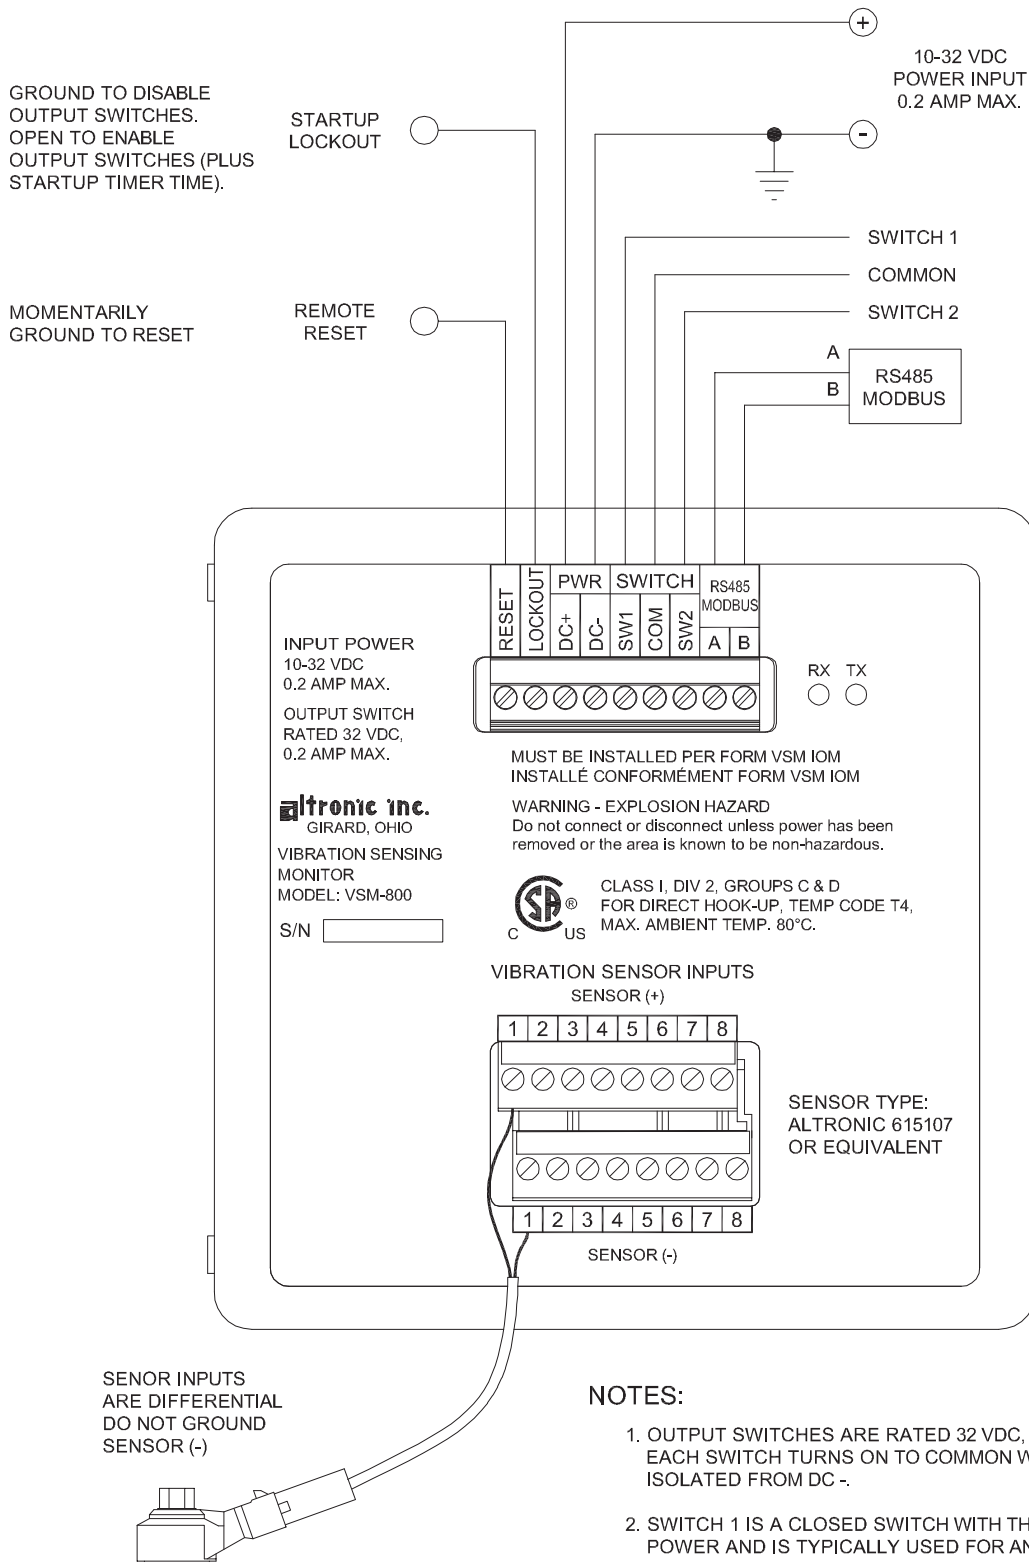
GROUND TO DISABLE OUTPUT SWITCHES. OPEN TO ENABLE OUTPUT SWITCHES (PLUS STARTUP TIMER TIME).

STARTUP LOCKOUT

+

10-32 VDC POWER INPUT 0.2 AMP MAX.

-

SWITCH 1

COMMON

SWITCH 2

MOMENTARILY GROUND TO RESET

REMOTE RESET

A

B

RS485 MODBUS

RESET
LOCKOUT
PWR
DC+
DC-
SWITCH
SW1
COM
SW2
RS485 MODBUS
A
B

INPUT POWER
10-32 VDC
0.2 AMP MAX.

OUTPUT SWITCH RATED 32 VDC, 0.2 AMP MAX.

RX TX

MUST BE INSTALLED PER FORM VSM IOM
INSTALLÉ CONFORMÉMENT FORM VSM IOM

altronic inc.
GIRARD, OHIO

WARNING - EXPLOSION HAZARD
Do not connect or disconnect unless power has been removed or the area is known to be non-hazardous.

VIBRATION SENSING MONITOR
MODEL: VSM-800

S/N

C SP® US

CLASS I, DIV 2, GROUPS C & D
FOR DIRECT HOOK-UP, TEMP CODE T4, MAX. AMBIENT TEMP. 80°C.

VIBRATION SENSOR INPUTS
SENSOR (+)

| 1 | 2 | 3 | 4 | 5 | 6 | 7 | 8 |
|---|---|---|---|---|---|---|---|

SENSOR TYPE:
ALTRONIC 615107
OR EQUIVALENT

| 1 | 2 | 3 | 4 | 5 | 6 | 7 | 8 |
|---|---|---|---|---|---|---|---|

SENSOR (-)

SENOR INPUTS ARE DIFFERENTIAL DO NOT GROUND SENSOR (-)

NOTES:

1. OUTPUT SWITCHES ARE RATED 32 VDC, EACH SWITCH TURNS ON TO COMMON W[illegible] ISOLATED FROM DC -.

2. SWITCH 1 IS A CLOSED SWITCH WITH TH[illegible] POWER AND IS TYPICALLY USED FOR AN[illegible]